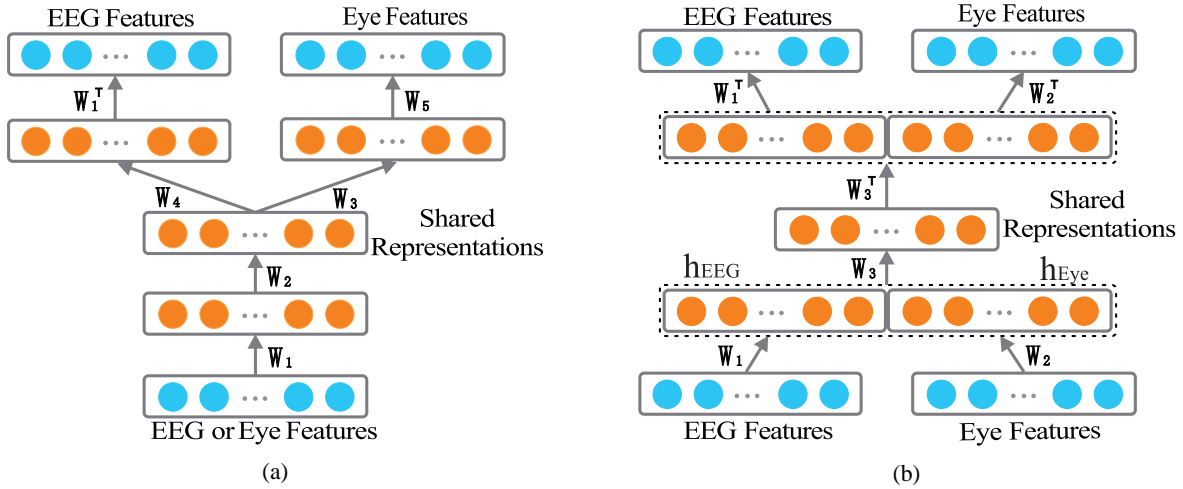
EEG Features

Eye Features

$W_1^T$

$W_5$

$W_4$

$W_3$

Shared Representations

$W_2$

$W_1$

EEG or Eye Features

(a)

EEG Features

Eye Features

$W_1^T$

$W_2^T$

$W_3^T$

Shared Representations

$h_{EEG}$

$W_3$

$h_{Eye}$

$W_1$

$W_2$

EEG Features

Eye Features

(b)